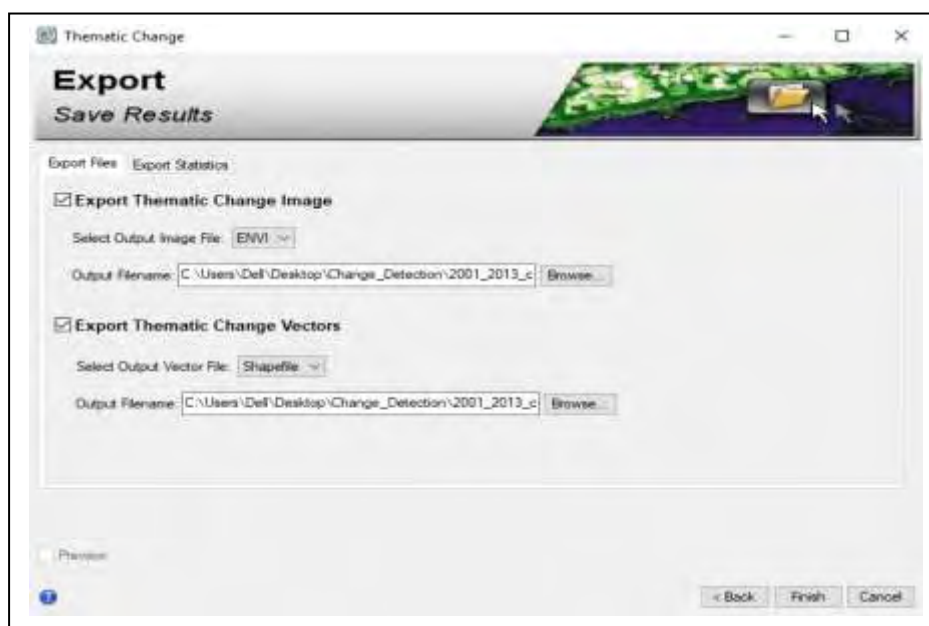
Thematic Change

Export
Save Results

Export Files | Export Statistics

☑ Export Thematic Change Image

Select Output Image File: ENVI

Output Filename: C:\Users\Dell\Desktop\Change_Detection\2001_2013_c Browse...

☑ Export Thematic Change Vectors

Select Output Vector File: Shapefile

Output Filename: C:\Users\Dell\Desktop\Change_Detection\2001_2013_c Browse...

Preview

< Back Finish Cancel